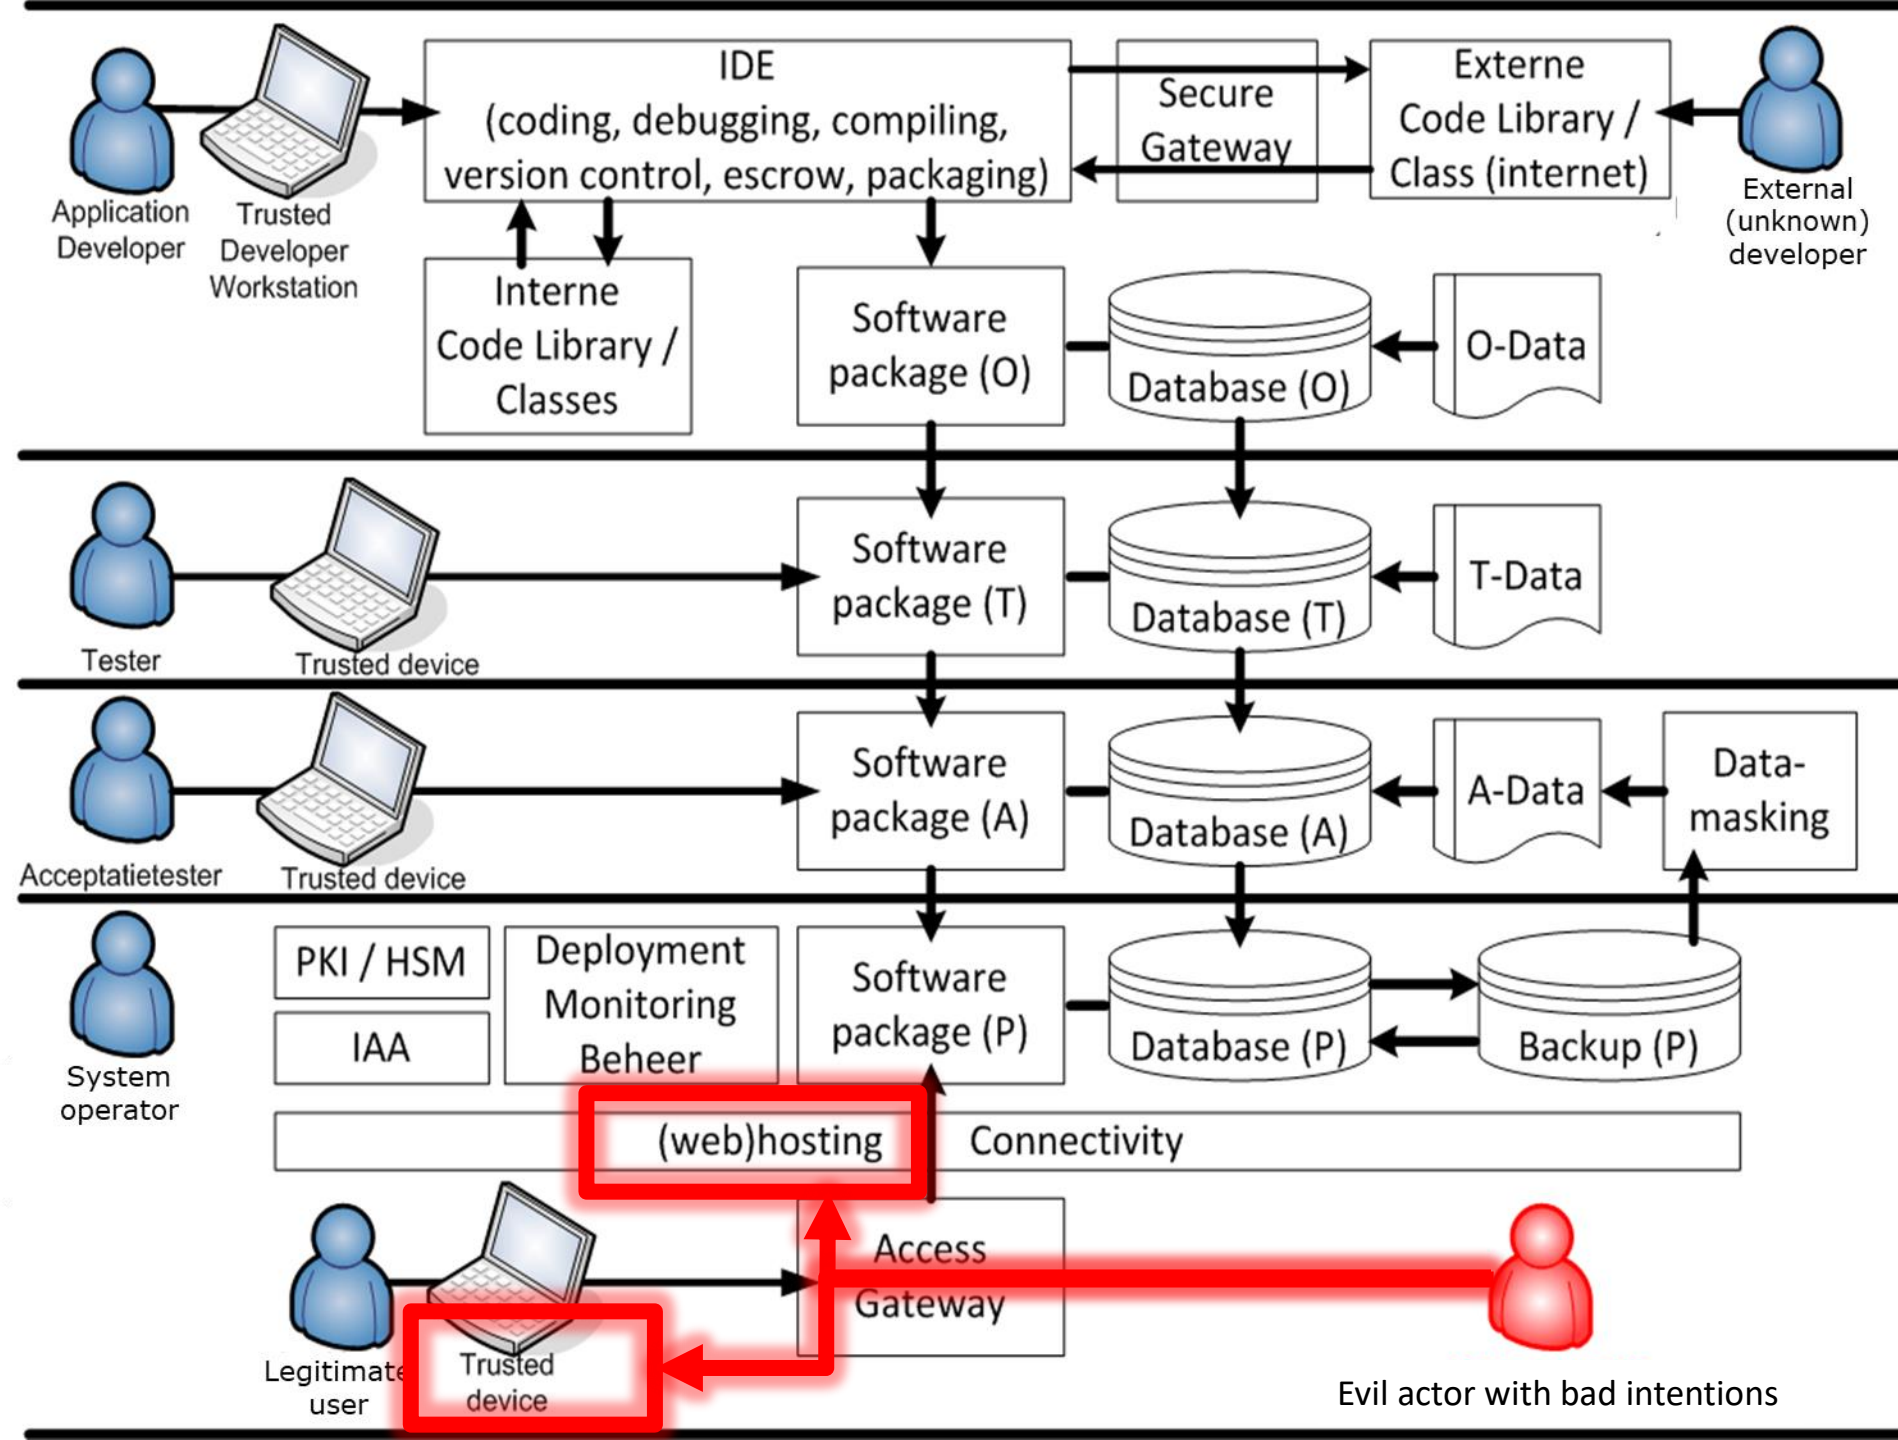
Application Developer

Trusted Developer Workstation

IDE (coding, debugging, compiling, version control, escrow, packaging)

Secure Gateway

Externe Code Library / Class (internet)

External (unknown) developer

Interne Code Library / Classes

Software package (O)

Database (O)

O-Data

Tester

Trusted device

Software package (T)

Database (T)

T-Data

Acceptatietester

Trusted device

Software package (A)

Database (A)

A-Data

Data-masking

System operator

PKI / HSM

IAA

Deployment Monitoring Beheer

Software package (P)

Database (P)

Backup (P)

(web)hosting

Connectivity

Access Gateway

Legitimate user

Trusted device

Evil actor with bad intentions